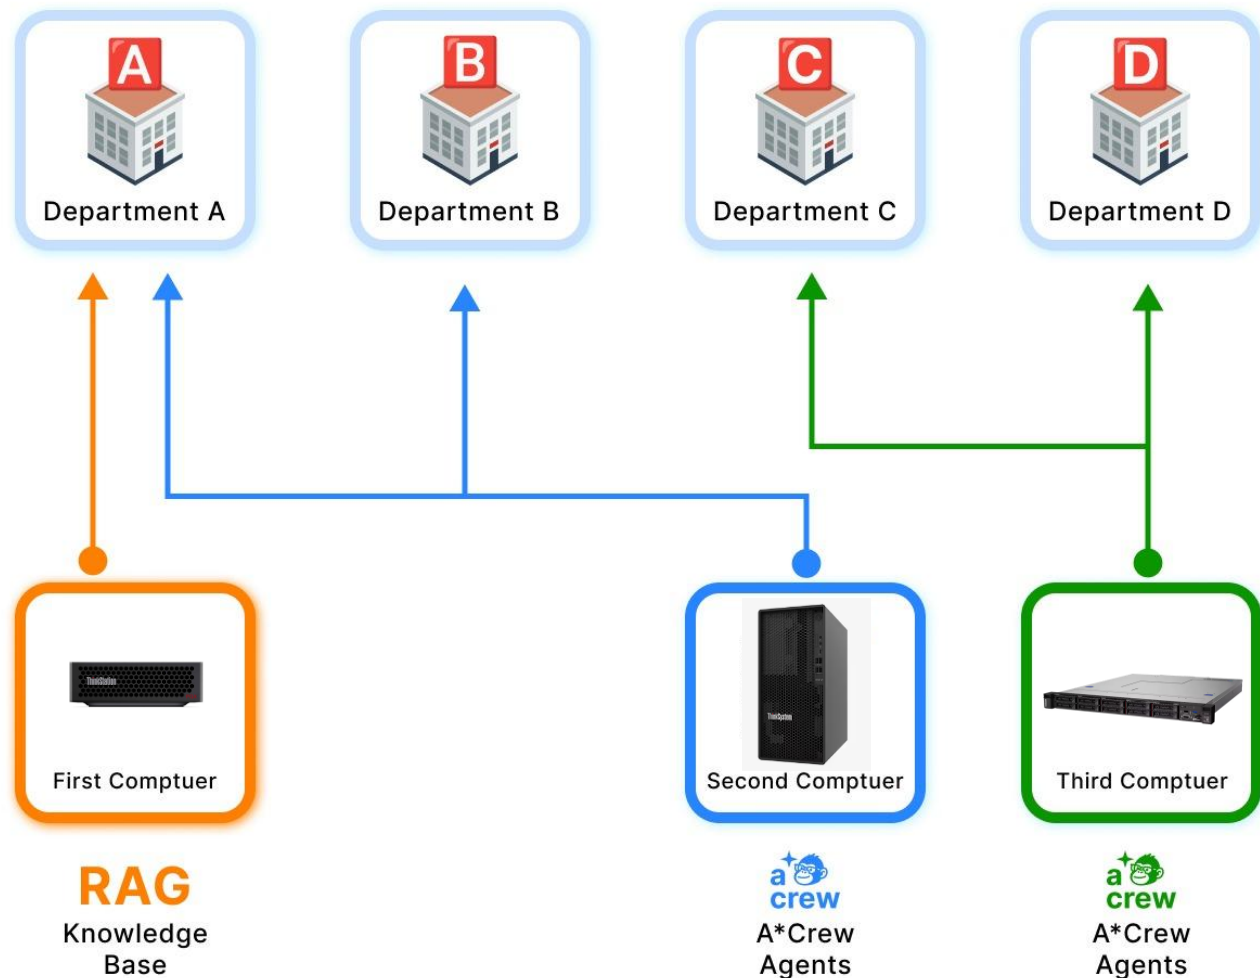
A
Department A

B
Department B

C
Department C

D
Department D

ThinkStation
First Comptuer

ThinkSystem
Second Comptuer

Third Comptuer

RAG
Knowledge Base

a crew
A*Crew Agents

a crew
A*Crew Agents